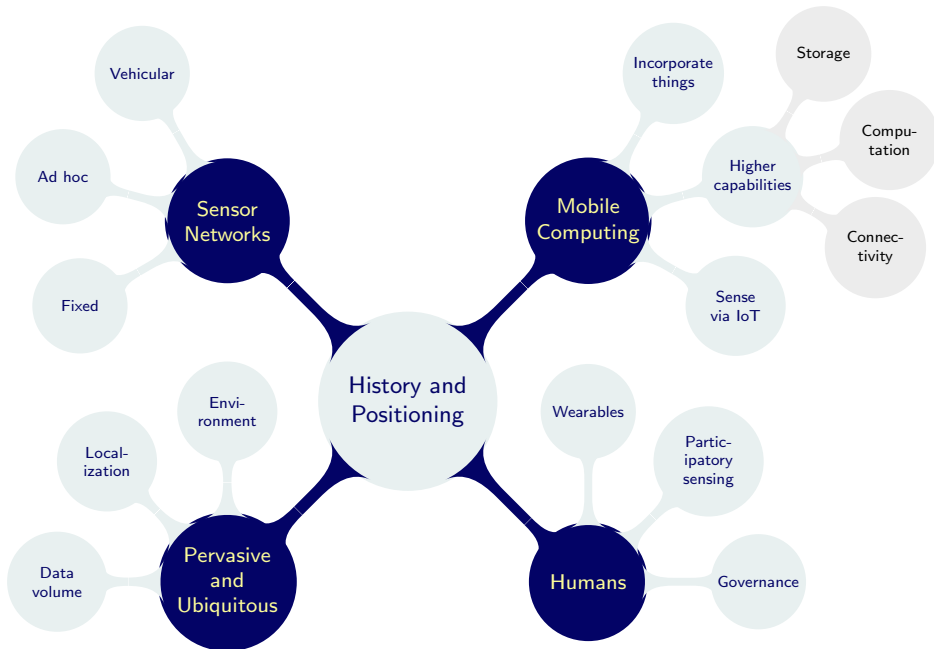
History and Positioning

Sensor Networks

Vehicular

Ad hoc

Fixed

Mobile Computing

Incorporate things

Higher capabilities

Storage

Computation

Connectivity

Sense via IoT

Pervasive and Ubiquitous

Environment

Localization

Data volume

Humans

Wearables

Participatory sensing

Governance